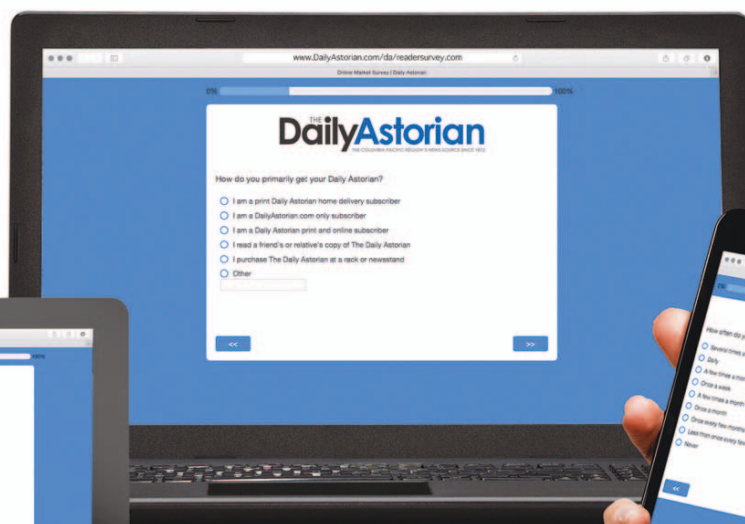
www.DailyAstorian.com/da/readersurvey.com

Online Market Survey | Daily Astorian

0%

100%

THE DailyAstorian

THE COLUMBIA PACIFIC REGION'S NEWS SOURCE SINCE 1873

How do you primarily get your Daily Astorian?

I am a print Daily Astorian home delivery subscriber

I am a DailyAstorian.com only subscriber

I am a Daily Astorian print and online subscriber

I read a friend's or relative's copy of The Daily Astorian

I purchase The Daily Astorian at a rack or newsstand

Other

<<

>>

100%

How often do y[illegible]

Several times a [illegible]

Daily

A few times a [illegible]

Once a week

A few times a month

Once a month

Once every few months

Less than once every few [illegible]

Never

<<